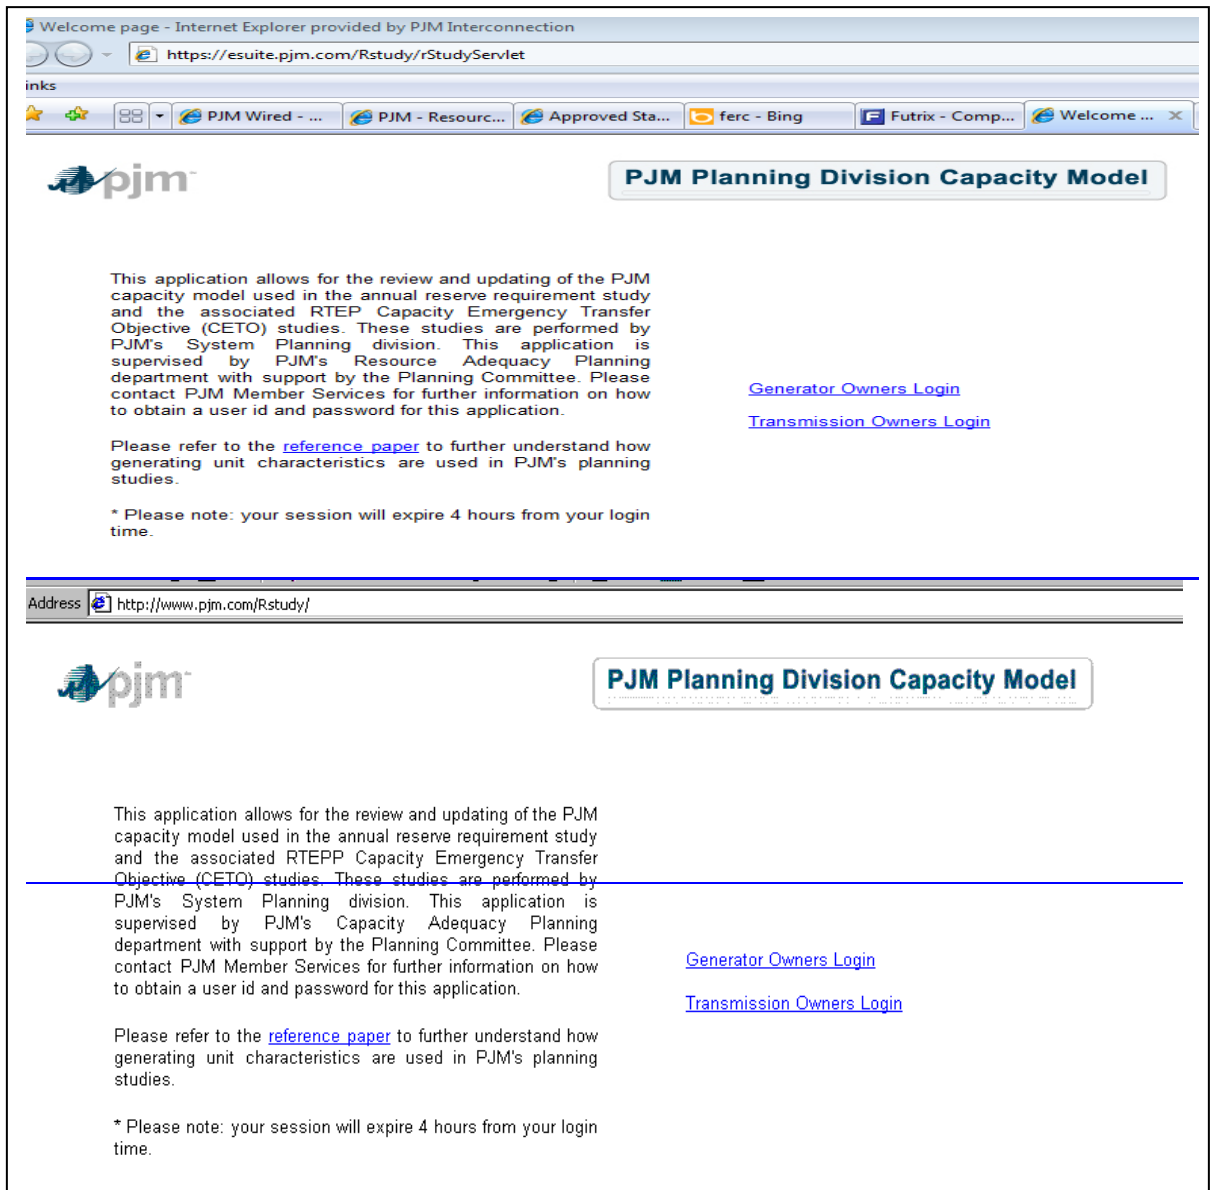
Welcome page - Internet Explorer provided by PJM Interconnection

https://esuite.pjm.com/Rstudy/rStudyServlet

inks

PJM Wired - ... PJM - Resourc... Approved Sta... ferc - Bing Futrix - Comp... Welcome ...

pjm

PJM Planning Division Capacity Model

This application allows for the review and updating of the PJM capacity model used in the annual reserve requirement study and the associated RTEP Capacity Emergency Transfer Objective (CETO) studies. These studies are performed by PJM's System Planning division. This application is supervised by PJM's Resource Adequacy Planning department with support by the Planning Committee. Please contact PJM Member Services for further information on how to obtain a user id and password for this application.

Please refer to the reference paper to further understand how generating unit characteristics are used in PJM's planning studies.

* Please note: your session will expire 4 hours from your login time.

Generator Owners Login

Transmission Owners Login

Address http://www.pjm.com/Rstudy/

pjm

PJM Planning Division Capacity Model

This application allows for the review and updating of the PJM capacity model used in the annual reserve requirement study and the associated RTEPP Capacity Emergency Transfer Objective (CETO) studies. These studies are performed by PJM's System Planning division. This application is supervised by PJM's Capacity Adequacy Planning department with support by the Planning Committee. Please contact PJM Member Services for further information on how to obtain a user id and password for this application.

Please refer to the reference paper to further understand how generating unit characteristics are used in PJM's planning studies.

* Please note: your session will expire 4 hours from your login time.

Generator Owners Login

Transmission Owners Login